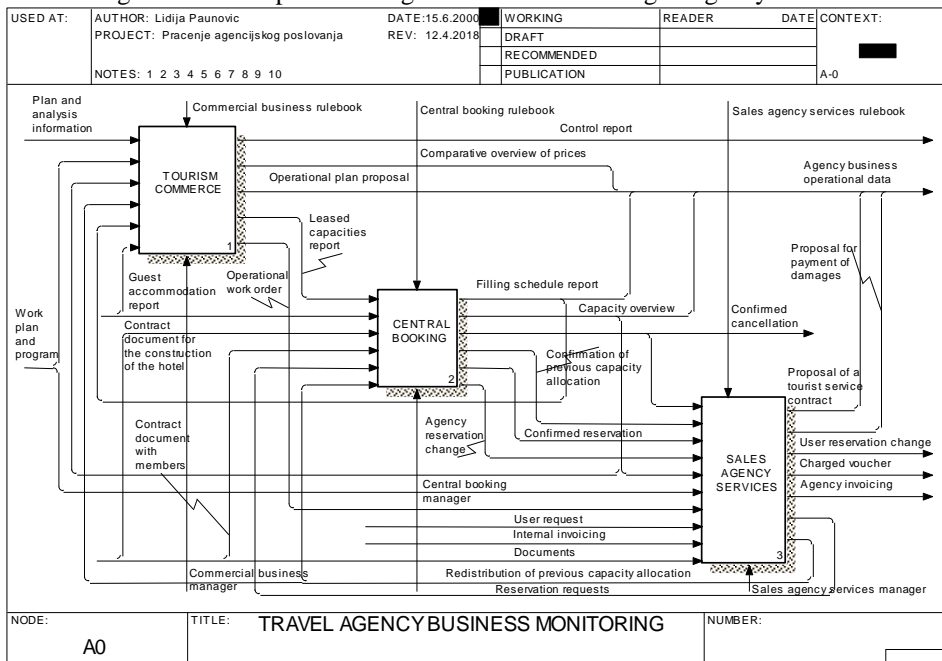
| USED AT: | AUTHOR: Lidija Paunovic | DATE:15.6.2000 | WORKING | READER | DATE | CONTEXT: |
|---|---|---|---|---|---|---|
| | PROJECT: Pracenje agencijskog poslovanja | REV: 12.4.2018 | DRAFT | | | |
| | | | RECOMMENDED | | | |
| | NOTES: 1 2 3 4 5 6 7 8 9 10 | | PUBLICATION | | | A-0 |

Plan and analysis information

Commercial business rulebook

Central booking rulebook

Sales agency services rulebook

Control report

Comparative overview of prices

Agency business operational data

Operational plan proposal

TOURISM COMMERCE

1

Leased capacities report

Proposal for payment of damages

Guest accommodation report

Operational work order

Filling schedule report

Work plan and program

Contract document for the construction of the hotel

CENTRAL BOOKING

2

Capacity overview

Confirmed cancellation

Confirmation of previous capacity allocation

Proposal of a tourist service contract

Contract document with members

Agency reservation change

Confirmed reservation

SALES AGENCY SERVICES

3

User reservation change

Charged voucher

Agency invoicing

Central booking manager

User request

Internal invoicing

Documents

Commercial business manager

Redistribution of previous capacity allocation

Reservation requests

Sales agency services manager

| NODE: A0 | TITLE: TRAVEL AGENCY BUSINESS MONITORING | NUMBER: |
|---|---|---|